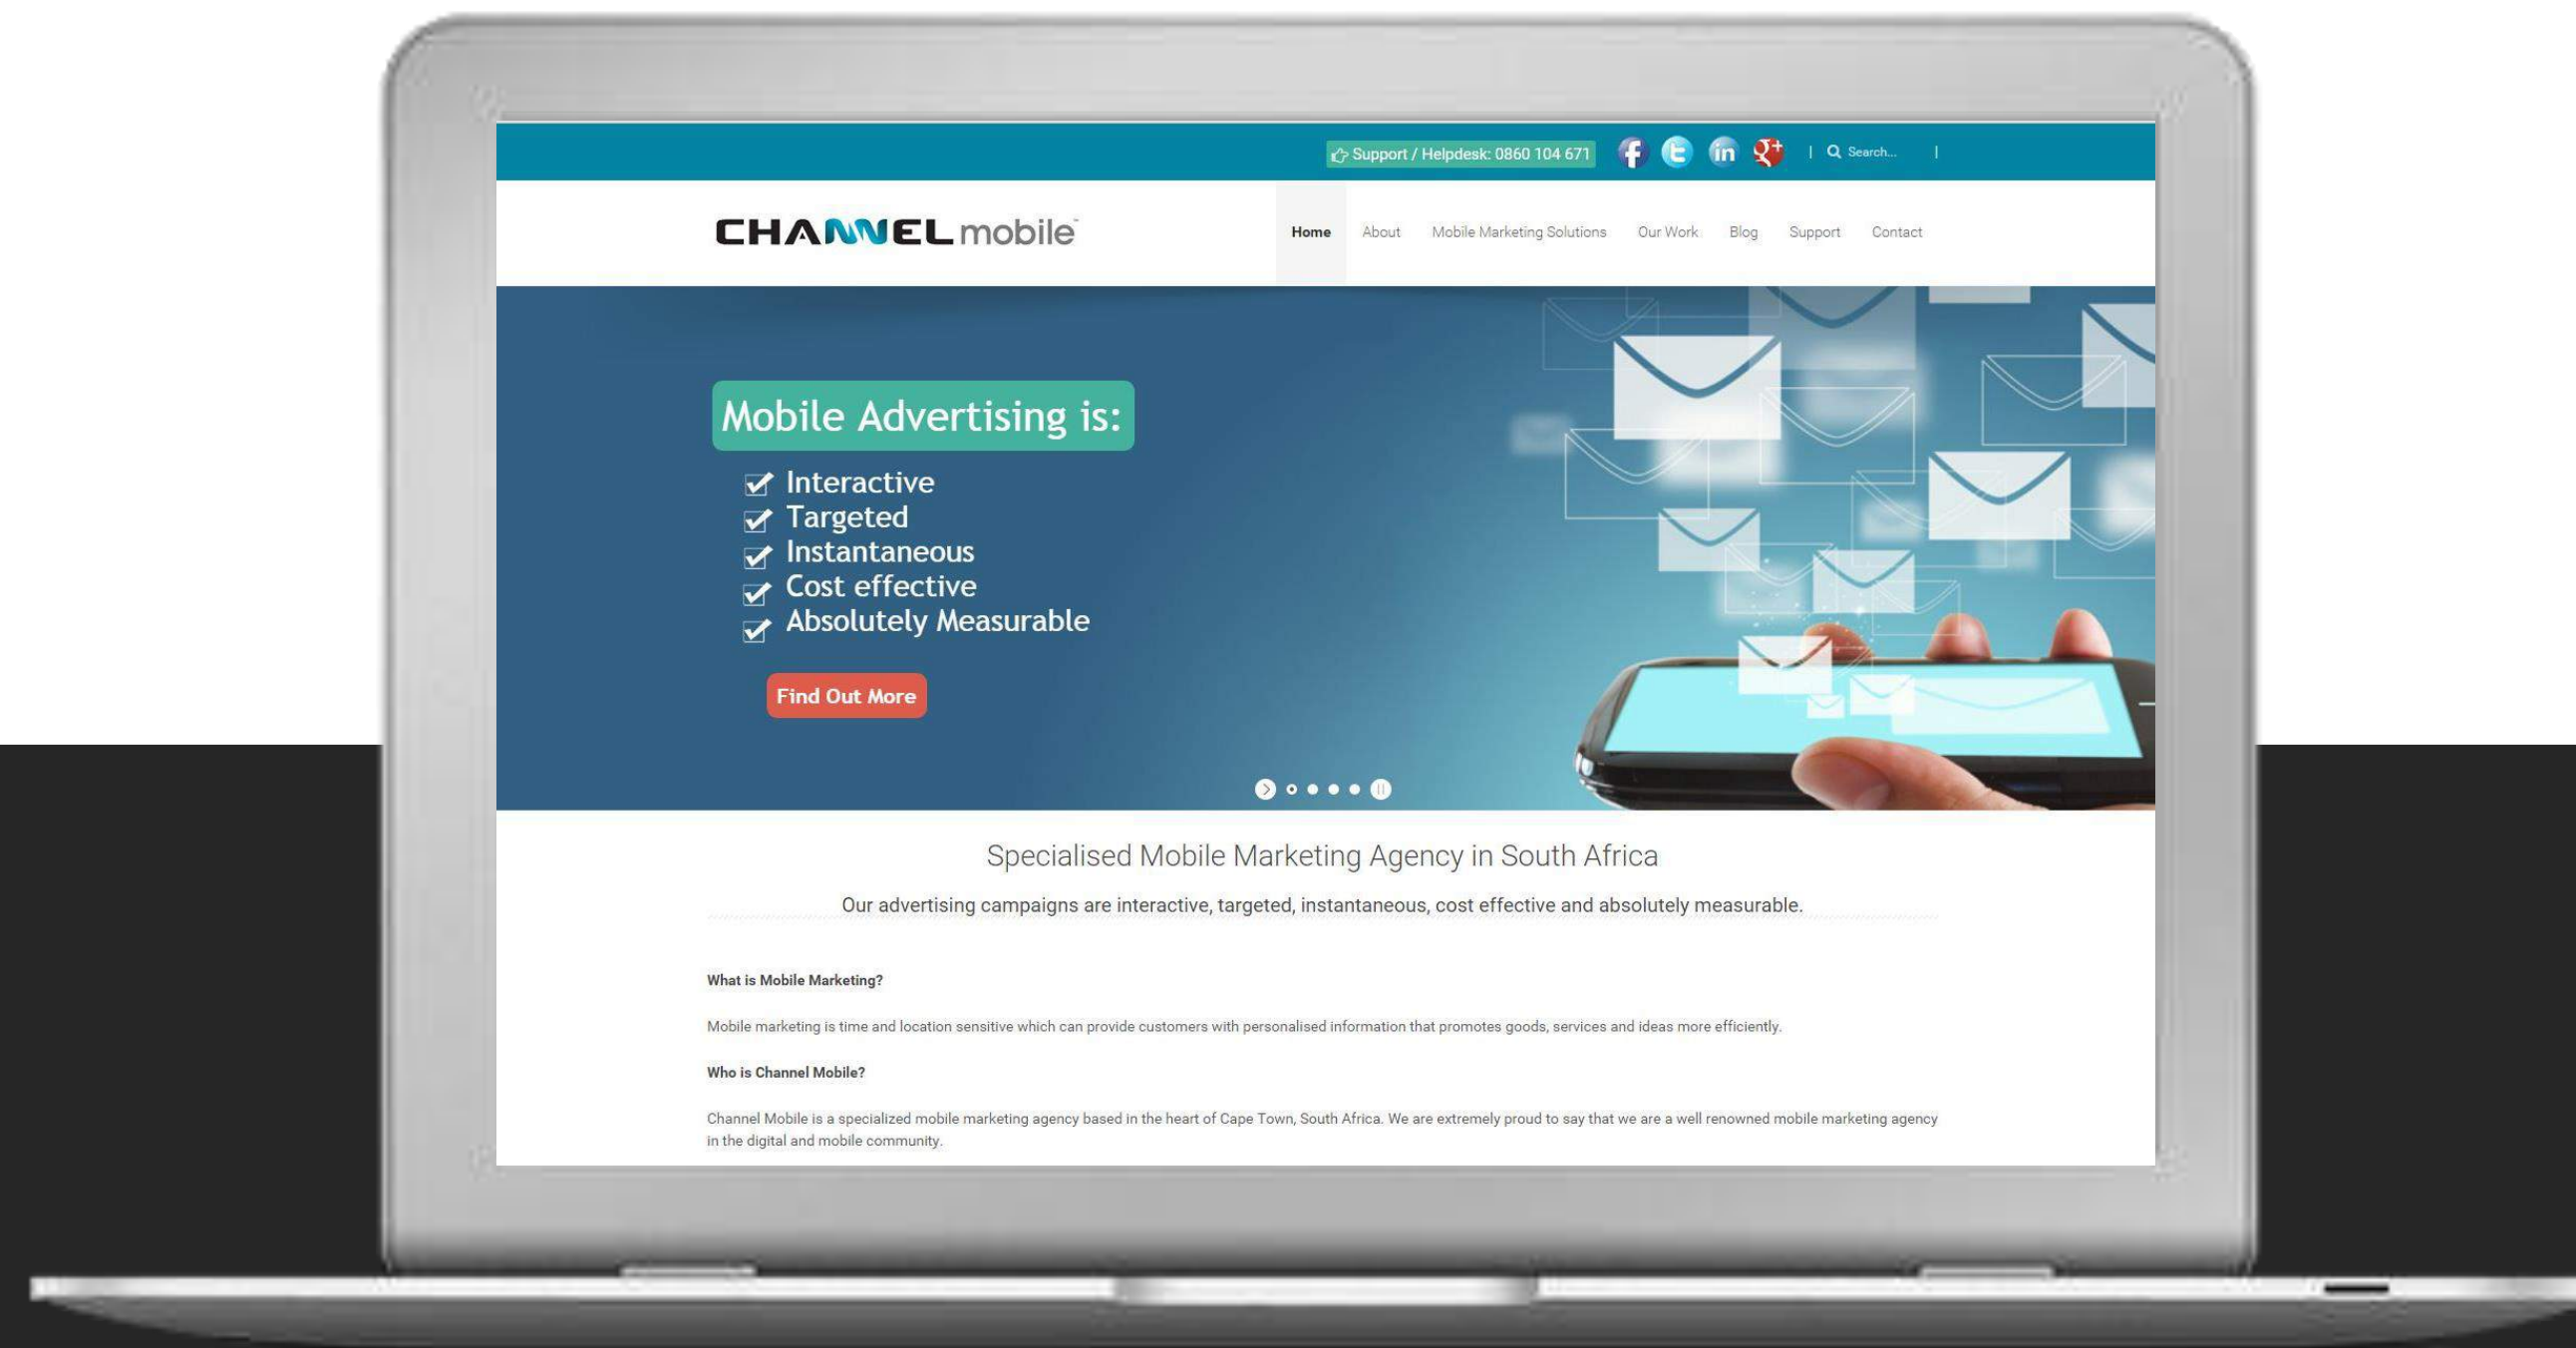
Support / Helpdesk: 0860 104 671

Search...

CHANNEL mobile

Home About Mobile Marketing Solutions Our Work Blog Support Contact

Mobile Advertising is:

Interactive
Targeted
Instantaneous
Cost effective
Absolutely Measurable

Find Out More

Specialised Mobile Marketing Agency in South Africa

Our advertising campaigns are interactive, targeted, instantaneous, cost effective and absolutely measurable.

What is Mobile Marketing?

Mobile marketing is time and location sensitive which can provide customers with personalised information that promotes goods, services and ideas more efficiently.

Who is Channel Mobile?

Channel Mobile is a specialized mobile marketing agency based in the heart of Cape Town, South Africa. We are extremely proud to say that we are a well renowned mobile marketing agency in the digital and mobile community.